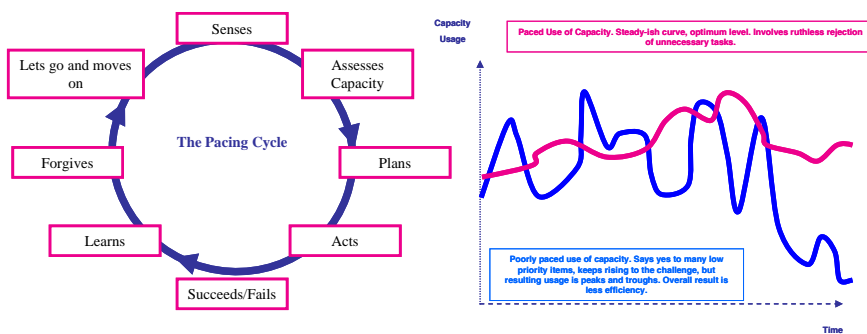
Senses

Assesses Capacity

Plans

Acts

Succeeds/Fails

Learns

Forgives

Lets go and moves on

The Pacing Cycle

Capacity Usage

Paced Use of Capacity. Steady-ish curve, optimum level. Involves ruthless rejection of unnecessary tasks.

Poorly paced use of capacity. Says yes to many low priority items, keeps rising to the challenge, but resulting usage is peaks and troughs. Overall result is less efficiency.

Time